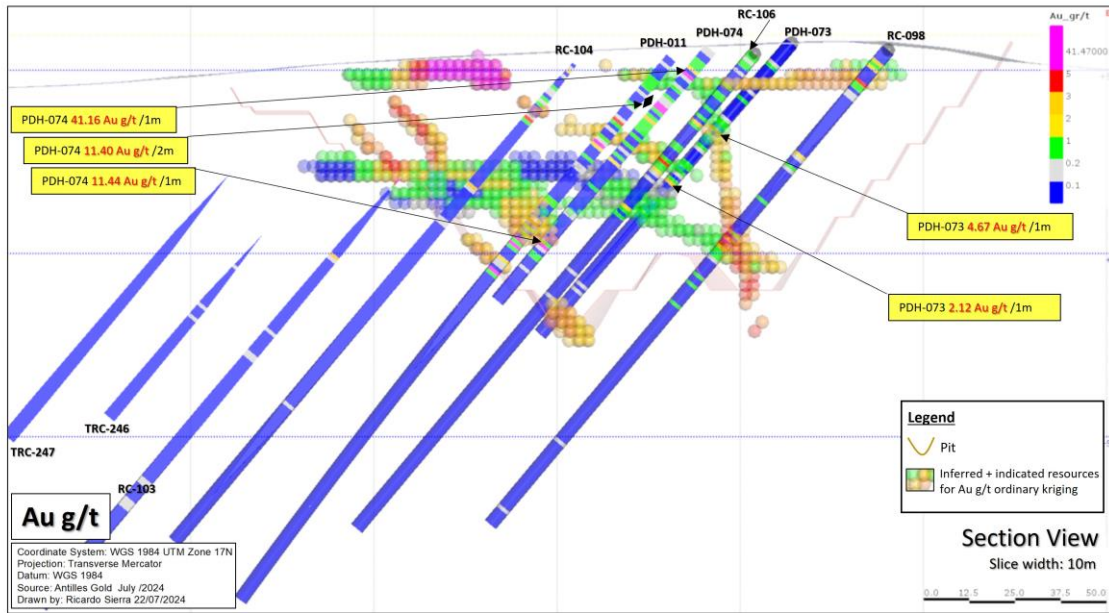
RC-106
PDH-011
PDH-074
PDH-073
RC-098
RC-104

Au_gr/t
41.47000
5
3
1
0.2
0.1

PDH-074 41.16 Au g/t /1m
PDH-074 11.40 Au g/t /2m
PDH-074 11.44 Au g/t /1m
PDH-073 4.67 Au g/t /1m
PDH-073 2.12 Au g/t /1m

TRC-246
TRC-247
RC-103

Legend
Pit
Inferred + indicated resources for Au g/t ordinary kriging

Au g/t

Coordinate System: WGS 1984 UTM Zone 17N
Projection: Transverse Mercator
Datum: WGS 1984
Source: Antilles Gold July /2024
Drawn by: Ricardo Sierra 22/07/2024

Section View
Slice width: 10m

0.0 12.5 25.0 37.5 50.0